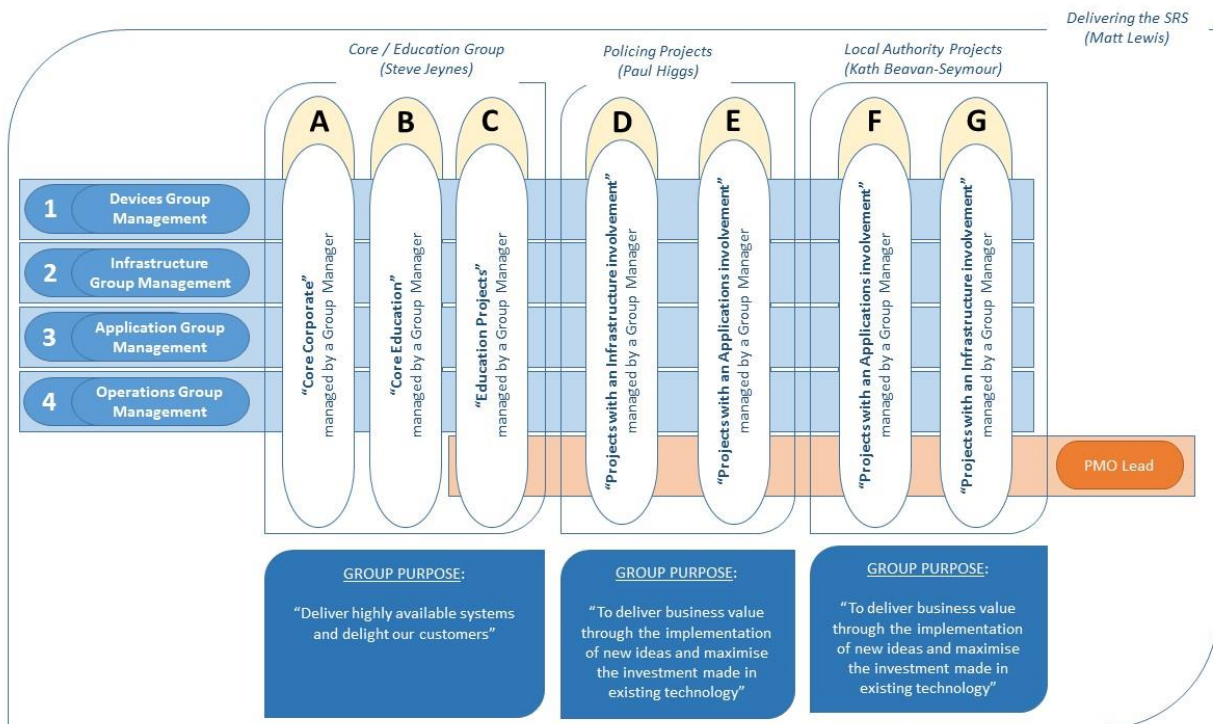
Delivering the SRS
(Matt Lewis)

Core / Education Group
(Steve Jeynes)

Policing Projects
(Paul Higgs)

Local Authority Projects
(Kath Beavan-Seymour)

A B C D E F G

1 Devices Group Management

2 Infrastructure Group Management

3 Application Group Management

4 Operations Group Management

"Core Corporate" managed by a Group Manager

"Core Education" managed by a Group Manager

"Education Projects" managed by a Group Manager

"Projects with an Infrastructure involvement" managed by a Group Manager

"Projects with an Applications involvement" managed by a Group Manager

"Projects with an Applications involvement" managed by a Group Manager

"Projects with an Infrastructure involvement" managed by a Group Manager

PMO Lead

GROUP PURPOSE:

"Deliver highly available systems and delight our customers"

GROUP PURPOSE:

"To deliver business value through the implementation of new ideas and maximise the investment made in existing technology"

GROUP PURPOSE:

"To deliver business value through the implementation of new ideas and maximise the investment made in existing technology"